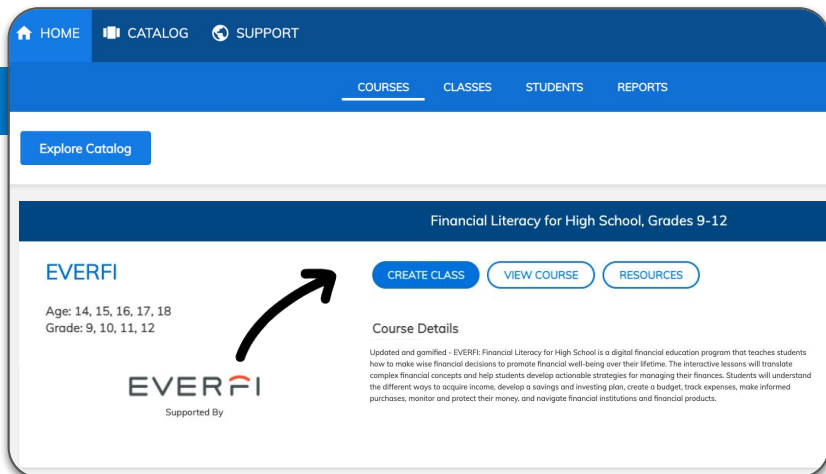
HOME CATALOG SUPPORT

COURSES CLASSES STUDENTS REPORTS

Explore Catalog

Financial Literacy for High School, Grades 9-12

EVERFI

Age: 14, 15, 16, 17, 18
Grade: 9, 10, 11, 12

EVERFI
Supported By

CREATE CLASS VIEW COURSE RESOURCES

Course Details

Updated and gamified - EVERFI: Financial Literacy for High School is a digital financial education program that teaches students how to make wise financial decisions to promote financial well-being over their lifetime. The interactive lessons will translate complex financial concepts and help students develop actionable strategies for managing their finances. Students will understand the different ways to acquire income, develop a savings and investing plan, create a budget, track expenses, make informed purchases, monitor and protect their money, and navigate financial institutions and financial products.